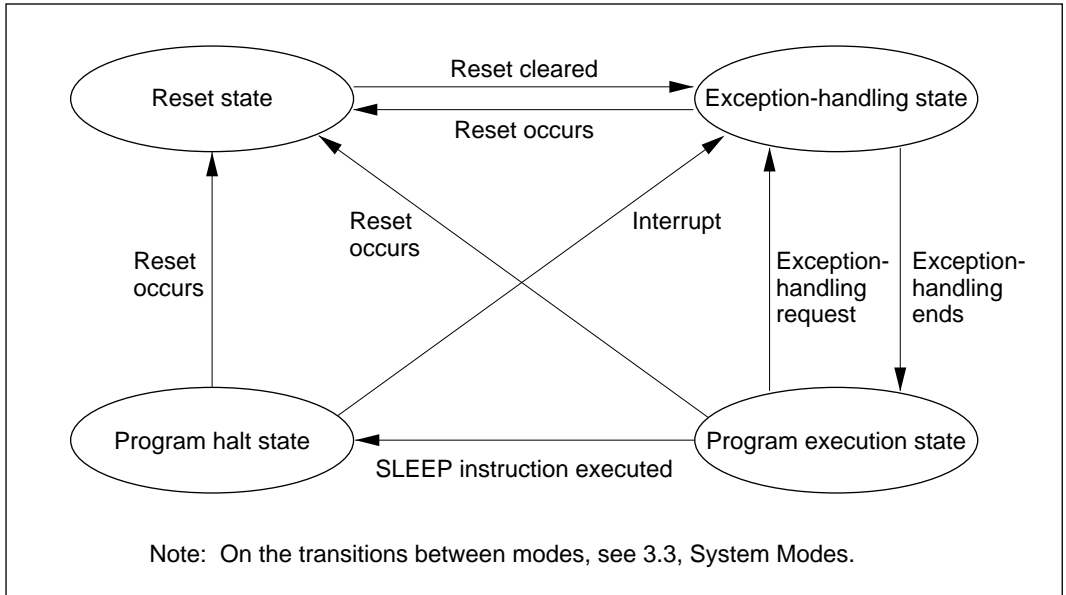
Reset state

Reset cleared

Reset occurs

Exception-handling state

Reset occurs

Reset occurs

Interrupt

Exception-handling request

Exception-handling ends

Program halt state

SLEEP instruction executed

Program execution state

Note: On the transitions between modes, see 3.3, System Modes.